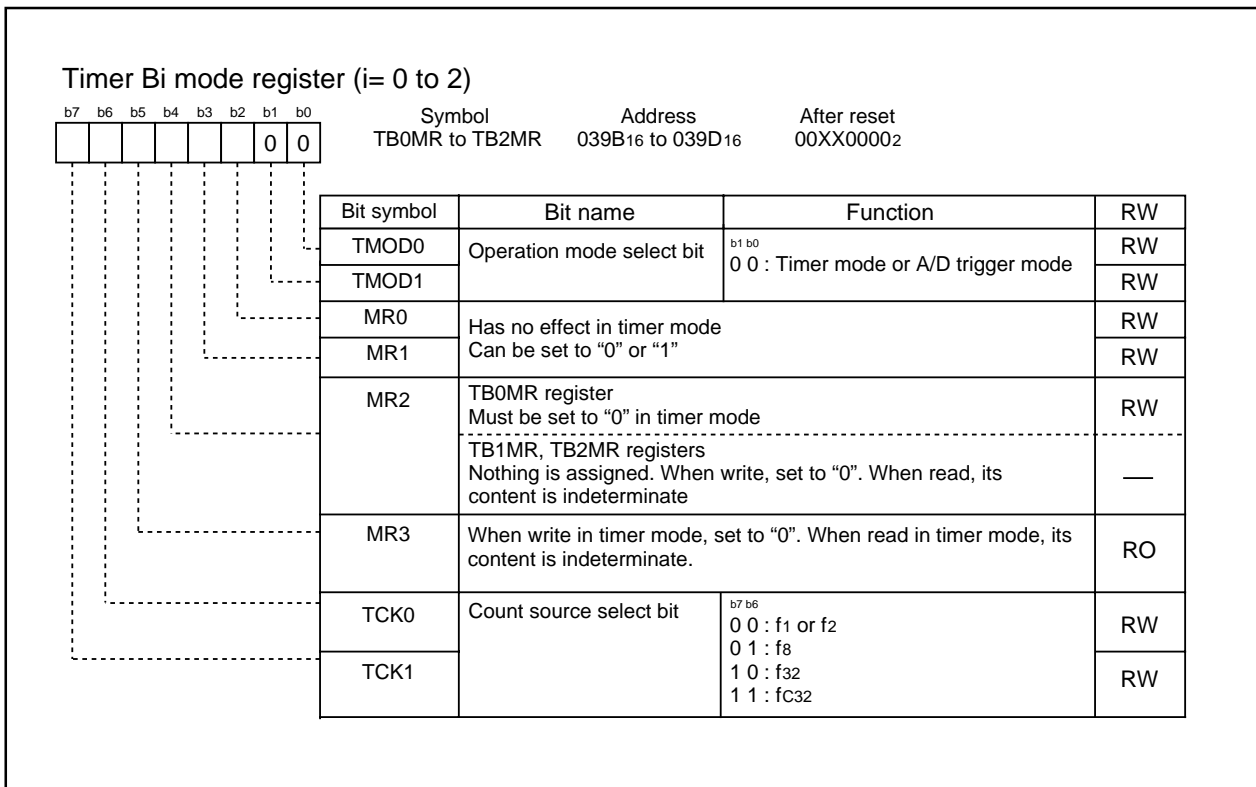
Timer Bi mode register (i= 0 to 2)

b7 b6 b5 b4 b3 b2 b1 b0
0 0

Symbol
TB0MR to TB2MR

Address
039B$_{16}$ to 039D$_{16}$

After reset
00XX0000$_2$

| Bit symbol | Bit name | Function | RW |
|---|---|---|---|
| TMOD0 | Operation mode select bit | b1 b0<br>0 0 : Timer mode or A/D trigger mode | RW |
| TMOD1 | | | RW |
| MR0 | Has no effect in timer mode<br>Can be set to "0" or "1" | | RW |
| MR1 | | | RW |
| MR2 | TB0MR register<br>Must be set to "0" in timer mode | | RW |
| | TB1MR, TB2MR registers<br>Nothing is assigned. When write, set to "0". When read, its content is indeterminate | | — |
| MR3 | When write in timer mode, set to "0". When read in timer mode, its content is indeterminate. | | RO |
| TCK0 | Count source select bit | b7 b6<br>0 0 : f$_1$ or f$_2$<br>0 1 : f$_8$<br>1 0 : f$_{32}$<br>1 1 : f$_{C32}$ | RW |
| TCK1 | | | RW |